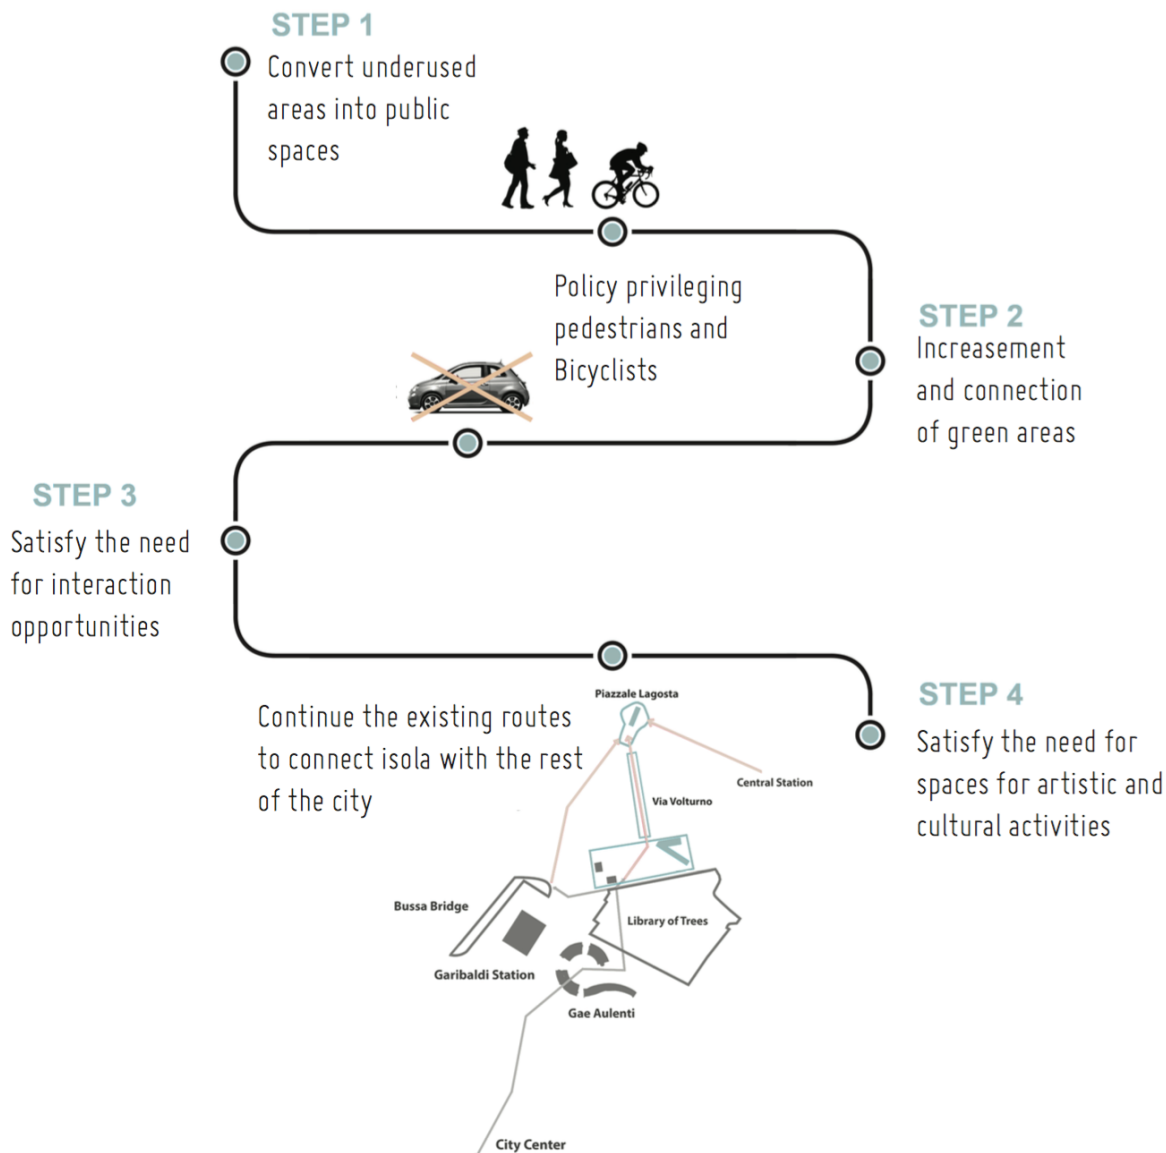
STEP 1
Convert underused areas into public spaces

Policy privileging pedestrians and Bicyclists

STEP 2
Increasement and connection of green areas

STEP 3
Satisfy the need for interaction opportunities

STEP 4
Satisfy the need for spaces for artistic and cultural activities

Continue the existing routes to connect isola with the rest of the city

Piazzale Lagosta
Central Station
Via Volturno
Bussa Bridge
Library of Trees
Garibaldi Station
Gae Aulenti
City Center